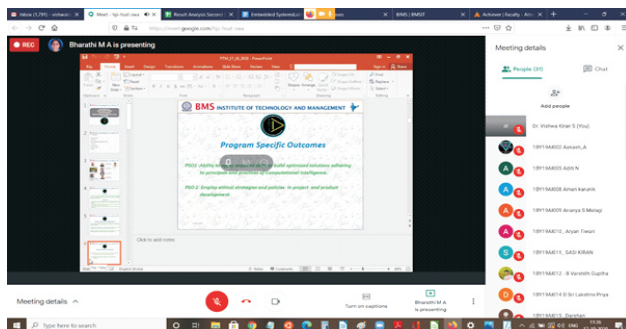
Inbox (1,791) - vishwa | Meet - fgp-huaf-xwa | Result Analysis Second | Embedded Systems | | BMS | BMSIT | Achiever | Faculty - Attn | +

meet.google.com/fgp-huaf-xwa

REC

Bharathi M A is presenting

PTM_27_05_2020 - PowerPoint

BMS INSTITUTE OF TECHNOLOGY AND MANAGEMENT

Program Specific Outcomes

PSO1: Ability to analyze, design and build optimized solutions adhering to principles and practices of computational intelligence.

PSO 2: Employ ethical strategies and policies in project and product development.

Click to add notes

Meeting details

People (31)

Chat

Add people

Dr. Vishwa Kiran S (You)

1BY19AI002 Avinash_A

1BY19AI005 Aditi N

1BY19AI006 Aman karunik

1BY19AI009 Ananya S Melagi

1BY19AI010_ Aryan Tiwari

1BY19AI011_ SASI KIRAN

1BY19AI012 - B Varshith Guptha

1BY19AI014 B Sri Lakshmi Priya

1BY19AI015_ Darshan

Meeting details

Turn on captions

Bharathi M A is presenting

Type here to search